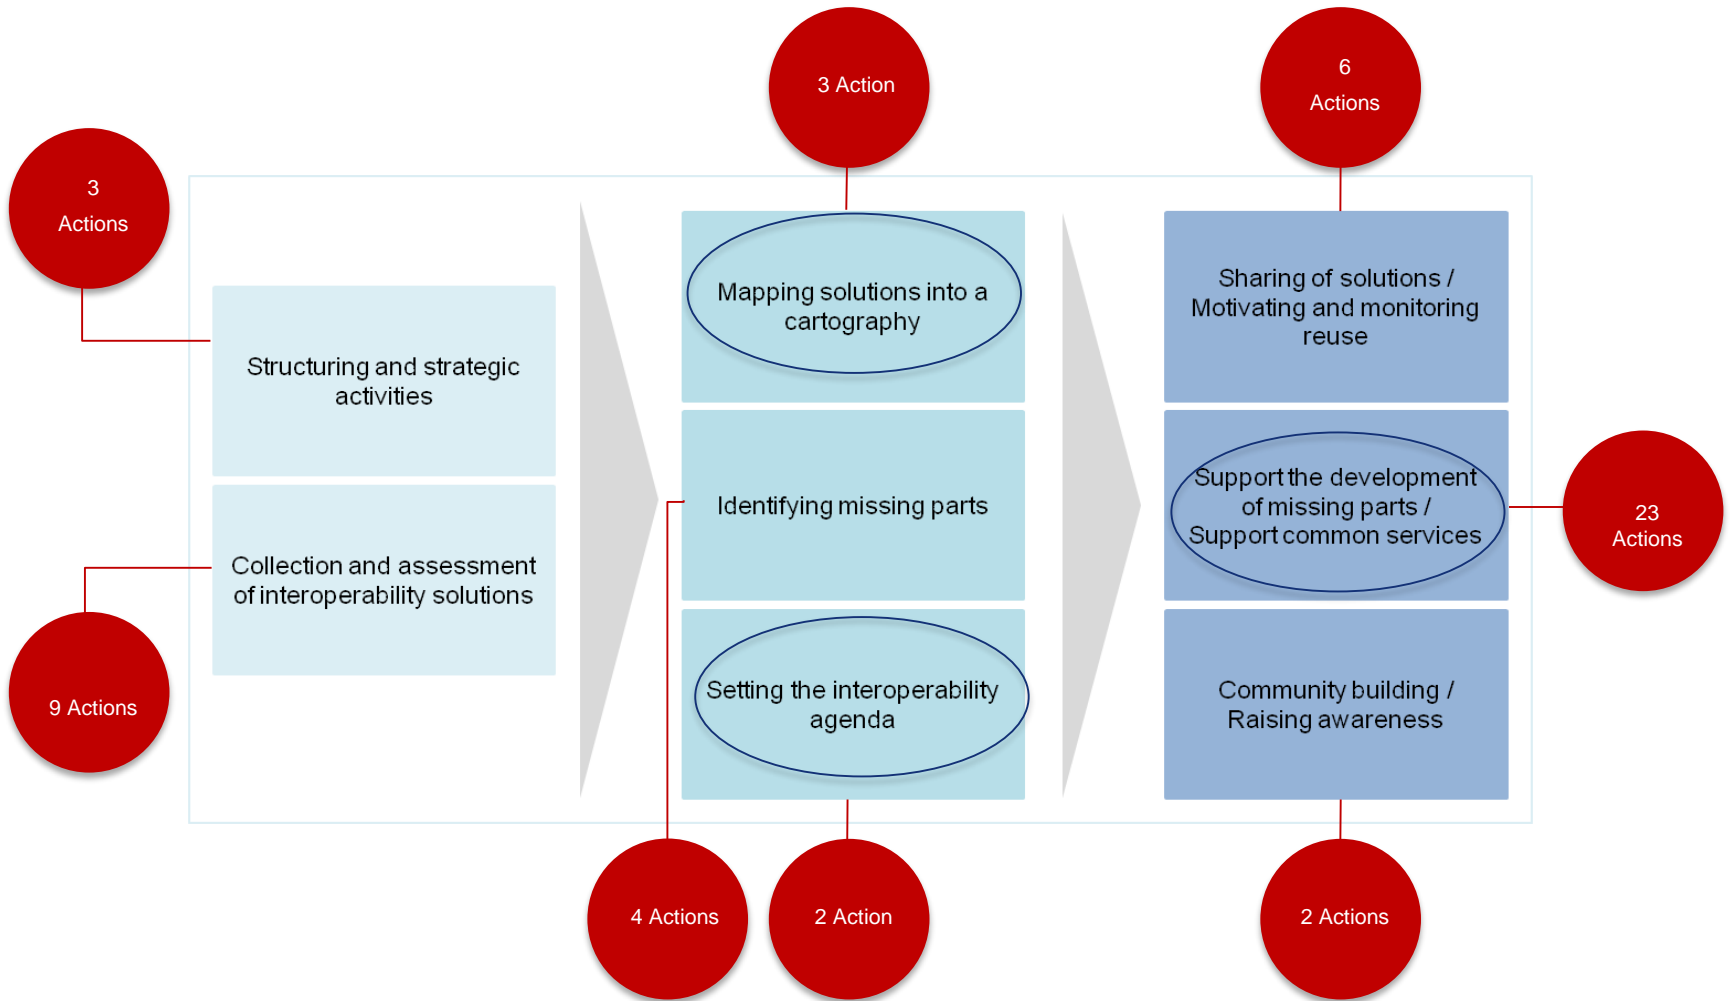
3 Action

6
Actions

3
Actions

Structuring and strategic activities

Collection and assessment of interoperability solutions

9 Actions

Mapping solutions into a cartography

Identifying missing parts

Setting the interoperability agenda

Sharing of solutions / Motivating and monitoring reuse

Support the development of missing parts / Support common services

23
Actions

Community building / Raising awareness

4 Actions

2 Action

2 Actions